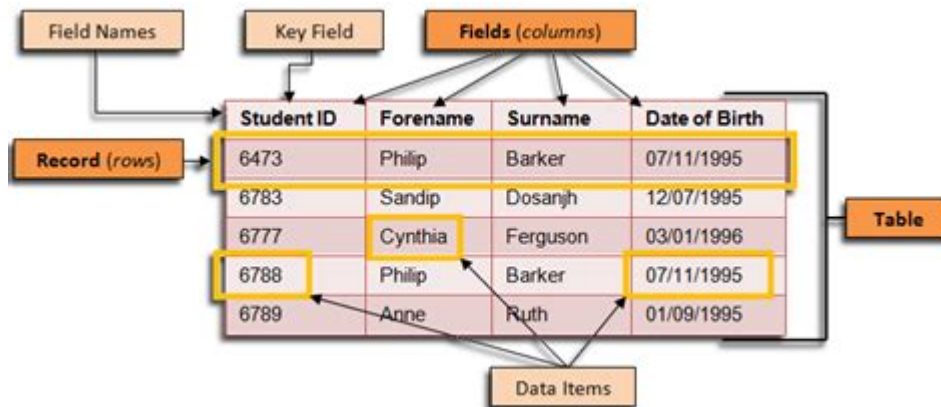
Field Names

Key Field

Fields (columns)

Record (rows)

| Student ID | Forename | Surname | Date of Birth |
|---|---|---|---|
| 6473 | Philip | Barker | 07/11/1995 |
| 6783 | Sandip | Dosanjh | 12/07/1995 |
| 6777 | Cynthia | Ferguson | 03/01/1996 |
| 6788 | Philip | Barker | 07/11/1995 |
| 6789 | Anne | Ruth | 01/09/1995 |

Table

Data Items